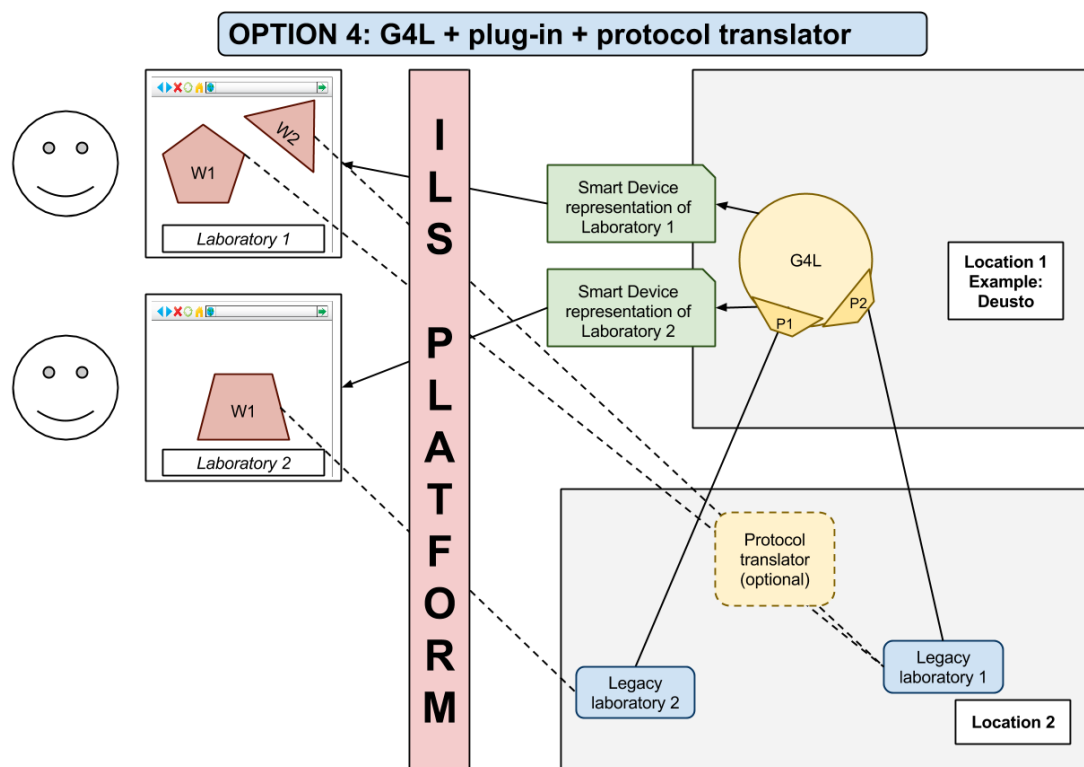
OPTION 4: G4L + plug-in + protocol translator

W1

W2

Laboratory 1

W1

Laboratory 2

ILS PLATFORM

Smart Device representation of Laboratory 1

Smart Device representation of Laboratory 2

G4L

P1

P2

Location 1 Example: Deusto

Protocol translator (optional)

Legacy laboratory 1

Legacy laboratory 2

Location 2